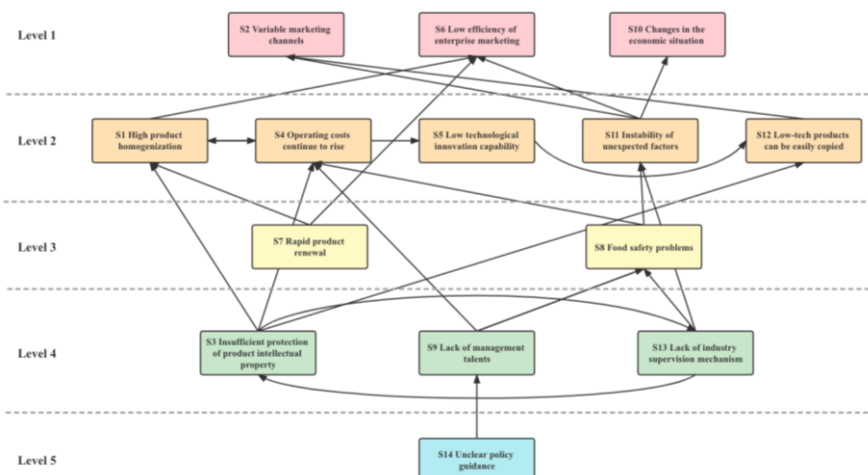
Level 1

S2 Variable marketing channels

S6 Low efficiency of enterprise marketing

S10 Changes in the economic situation

Level 2

S1 High product homogenization

S4 Operating costs continue to rise

S5 Low technological innovation capability

S11 Instability of unexpected factors

S12 Low-tech products can be easily copied

Level 3

S7 Rapid product renewal

S8 Food safety problems

Level 4

S3 Insufficient protection of product intellectual property

S9 Lack of management talents

S13 Lack of industry supervision mechanism

Level 5

S14 Unclear policy guidance